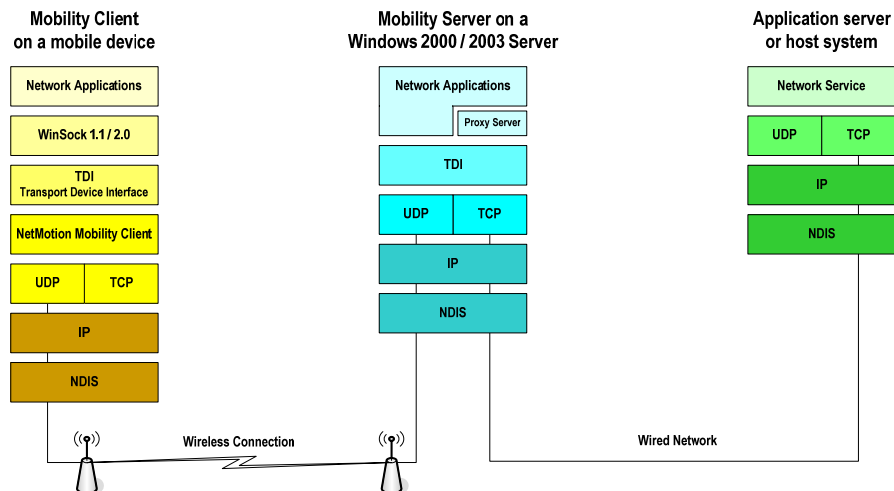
Mobility Client on a mobile device

Network Applications

WinSock 1.1 / 2.0

TDI
Transport Device Interface

NetMotion Mobility Client

| UDP | TCP |
|---|---|

IP

NDIS

Mobility Server on a Windows 2000 / 2003 Server

Network Applications

Proxy Server

TDI

| UDP | TCP |
|---|---|

IP

NDIS

Application server or host system

Network Service

| UDP | TCP |
|---|---|

IP

NDIS

Wireless Connection

Wired Network